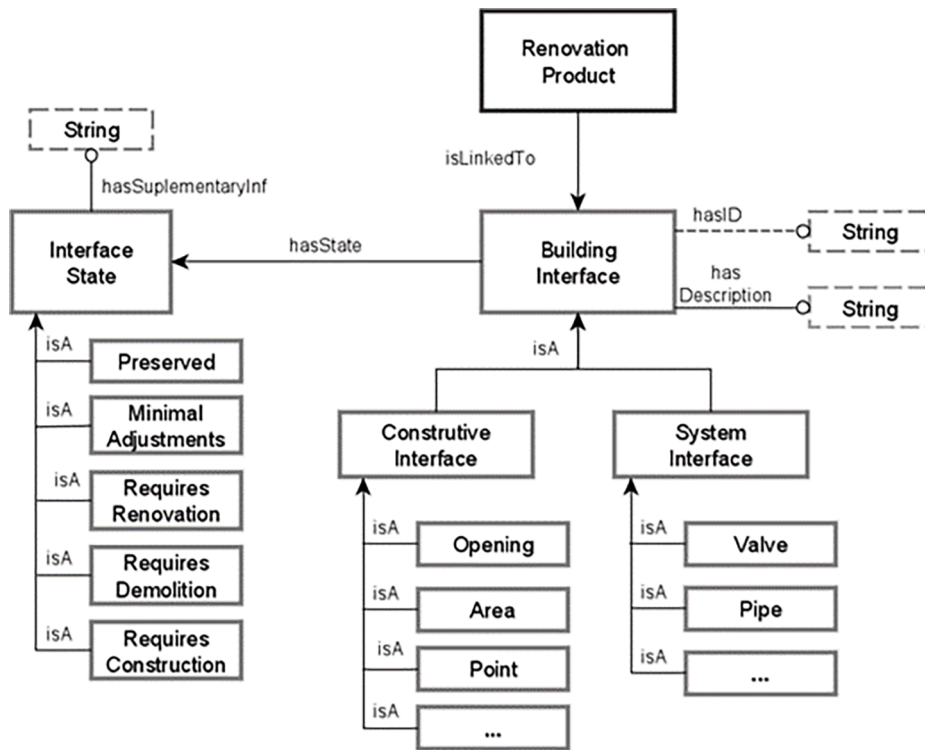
Renovation Product

isLinkedTo

String

hasSuplementaryInf

Interface State

hasState

Building Interface

hasID

String

has Description

String

isA

Preserved

isA

Minimal Adjustments

isA

Requires Renovation

isA

Requires Demolition

isA

Requires Construction

isA

Construtive Interface

System Interface

isA

Opening

isA

Area

isA

Point

isA

...

isA

Valve

isA

Pipe

isA

...